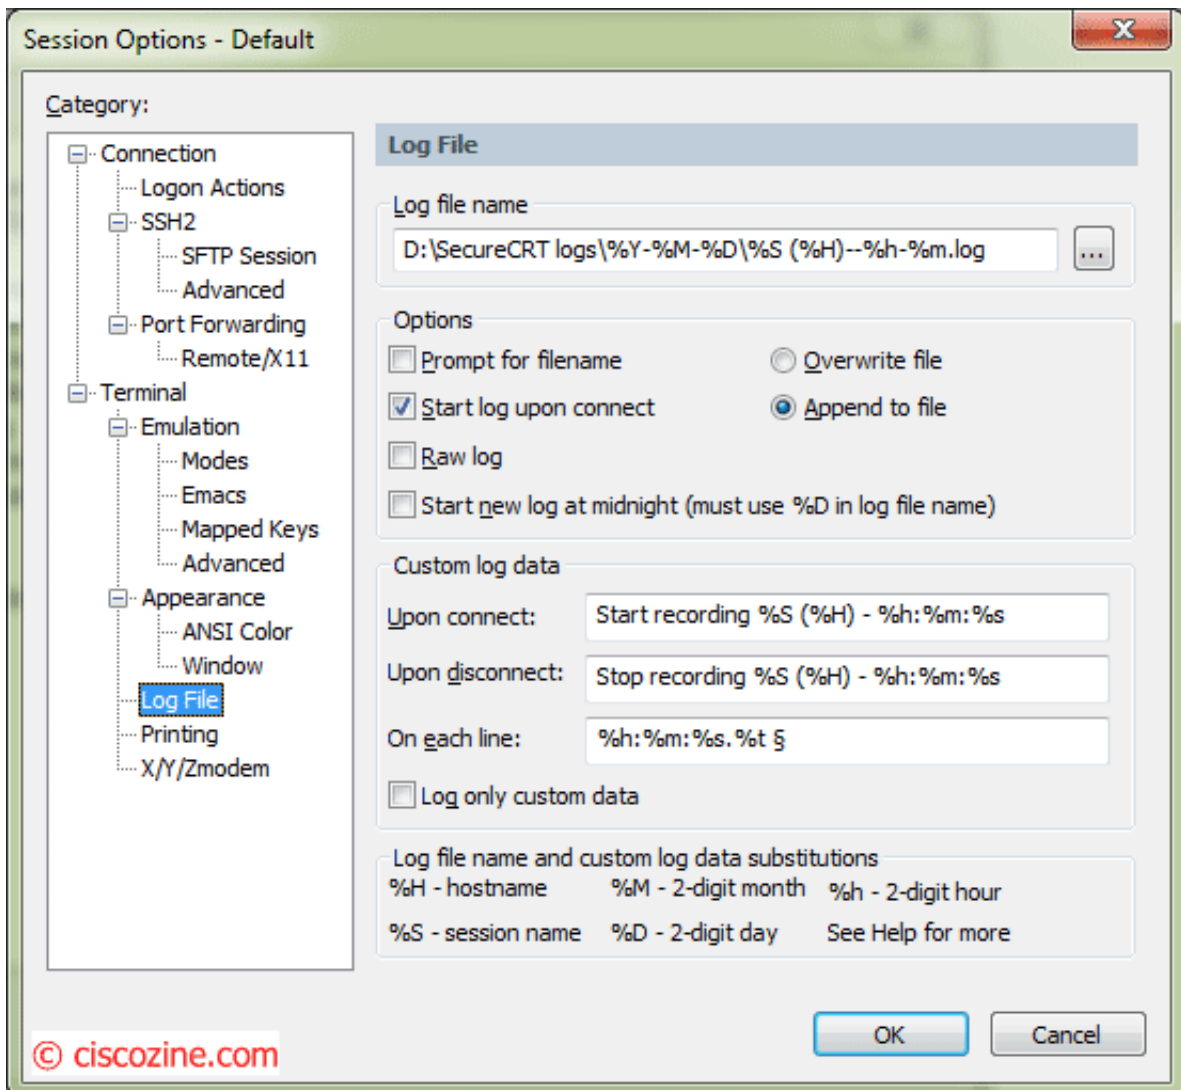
Session Options - Default

Category:

Connection
Logon Actions
SSH2
SFTP Session
Advanced
Port Forwarding
Remote/X11
Terminal
Emulation
Modes
Emacs
Mapped Keys
Advanced
Appearance
ANSI Color
Window
Log File
Printing
X/Y/Zmodem

Log File

Log file name
D:\SecureCRT logs\%Y-%M-%D\%S (%H)--%h-%m.log
...

Options
Prompt for filename
Overwrite file
Start log upon connect
Append to file
Raw log
Start new log at midnight (must use %D in log file name)

Custom log data
Upon connect: Start recording %S (%H) - %h:%m:%s
Upon disconnect: Stop recording %S (%H) - %h:%m:%s
On each line: %h:%m:%s.%t §
Log only custom data

Log file name and custom log data substitutions
%H - hostname
%M - 2-digit month
%h - 2-digit hour
%S - session name
%D - 2-digit day
See Help for more

© ciscozine.com

OK
Cancel